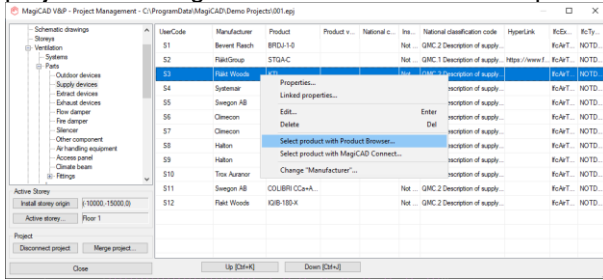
MagiCAD V&P - Project Management - C:\ProgramData\MagiCAD\Demo Projects\001.epj

Schematic drawings
Storeys
Ventilation
Systems
Parts
Outdoor devices
Supply devices
Extract devices
Exhaust devices
Flow damper
Fire damper
Silencer
Other component
Air handling equipment
Access panel
Climate beam
Fittings

Active Storey
Install storey origin (-10000,-15000,0)
Active storey... Floor 1

Project
Disconnect project Merge project...

Close

| UserCode | Manufacturer | Product | Product v... | National c... | Ins... | National classification code | HyperLink | IfcEx... | IfcTy... |
|---|---|---|---|---|---|---|---|---|---|
| S1 | Bevent Rasch | BRDJ-1-0 | | | Not ... | QMC.2 Description of supply... | | IfcAirT... | NOTD... |
| S2 | FläktGroup | STQA-C | | | Not ... | QMC.1 Description of supply... | https://www.f... | IfcAirT... | NOTD... |
| S3 | Fläkt Woods | KTI | | | Not ... | QMC.2 Description of supply... | | IfcAirT... | NOTD... |
| S4 | Systemair | | | | | scription of supply... | | IfcAirT... | NOTD... |
| S5 | Swegon AB | | | | | scription of supply... | | IfcAirT... | NOTD... |
| S6 | Climecon | | | | | scription of supply... | | IfcAirT... | NOTD... |
| S7 | Climecon | | | | | scription of supply... | | IfcAirT... | NOTD... |
| S8 | Halton | | | | | scription of supply... | | IfcAirT... | NOTD... |
| S9 | Halton | | | | | scription of supply... | | IfcAirT... | NOTD... |
| S10 | Trox Auranor | | | | | scription of supply... | | IfcAirT... | NOTD... |
| S11 | Swegon AB | COLIBRI CCa+A... | | | Not ... | QMC.2 Description of supply... | | IfcAirT... | NOTD... |
| S12 | Fläkt Woods | IQIB-180-X | | | Not ... | QMC.2 Description of supply... | | IfcAirT... | NOTD... |

Properties...
Linked properties...
Edit... Enter
Delete Del
Select product with Product Browser...
Select product with MagiCAD Connect...
Change "Manufacturer"...

Up [Ctrl+K] Down [Ctrl+J]